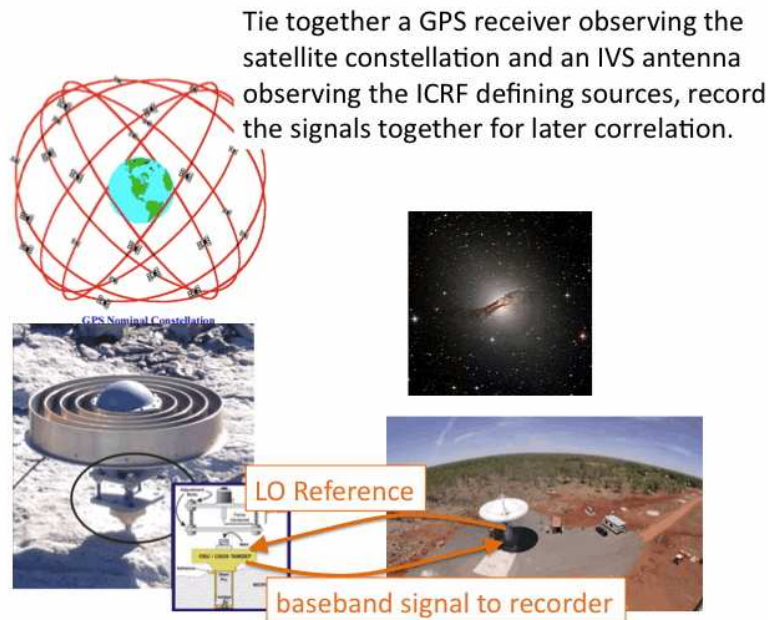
Tie together a GPS receiver observing the satellite constellation and an IVS antenna observing the ICRF defining sources, record the signals together for later correlation.

GPS Nominal Constellation

LO Reference

baseband signal to recorder